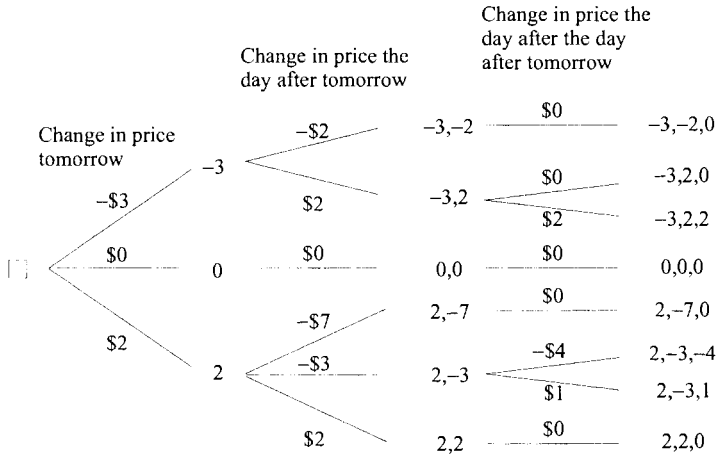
Change in price the day after the day after tomorrow

Change in price the day after tomorrow

Change in price tomorrow

–\$3

\$0

\$2

–3

0

2

–\$2

\$2

\$0

–\$7

–\$3

\$2

–3,–2

–3,2

0,0

2,–7

2,–3

2,2

\$0

\$0

\$2

\$0

\$0

–\$4

\$1

\$0

–3,–2,0

–3,2,0

–3,2,2

0,0,0

2,–7,0

2,–3,–4

2,–3,1

2,2,0